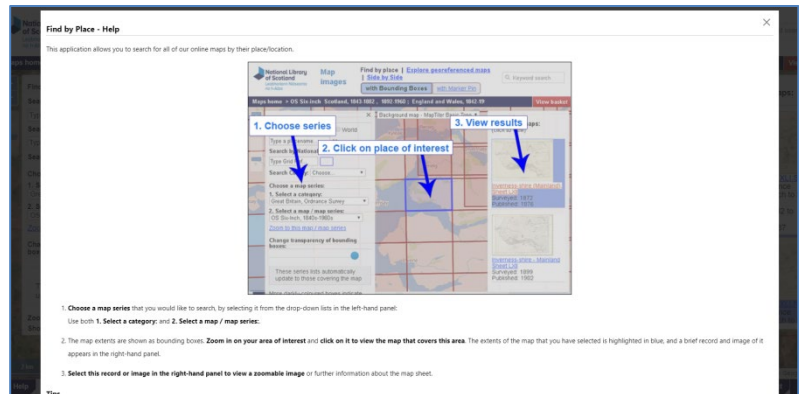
Find by Place - Help

This application allows you to search for all of our online maps by their place/location.

National Library of Scotland

Map Images

Find by place | Explore georeferenced maps | Side by Side

with Bounding Boxes | with Marker Pin

Keyword search

Maps home > OS Six-inch Scotland, 1843-1882, 1892-1960 | England and Wales, 1842-99

View basket

1. Choose series

World

Type a placename

Search by National

Type Grid

Search Counties: Choose...

2. Click on place of interest

3. View results

Background map - MapTiler Basic Zoom

Choose a map series:

1. Select a category:

Great Britain, Ordnance Survey

2. Select a map / map series:

OS Six-inch, 1840s-1880s

Zoom to this map / map series

Change transparency of bounding boxes:

These series lists automatically update to those covering the map

Surveyed: 1872

Published: 1876

Surveyed: 1899

Published: 1902

1. Choose a map series that you would like to search, by selecting it from the drop-down lists in the left-hand panel:

Use both 1. Select a category: and 2. Select a map / map series:

2. The map extents are shown as bounding boxes. Zoom in on your area of interest and click on it to view the map that covers this area. The extents of the map that you have selected is highlighted in blue, and a brief record and image of it appears in the right-hand panel.

3. Select this record or image in the right-hand panel to view a zoomable image or further information about the map sheet.

Tips